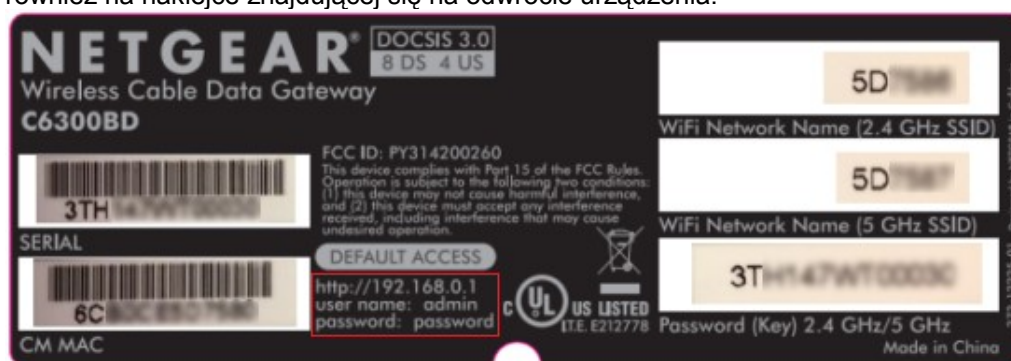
również na naklejce znajdującej się na odwrocie urządzenia.

NETGEAR® DOCSIS 3.0 8 DS 4 US
Wireless Cable Data Gateway
C6300BD

3TH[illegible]
SERIAL

6C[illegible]
CM MAC

FCC ID: PY314200260
This device complies with Part 15 of the FCC Rules. Operation is subject to the following two conditions: (1) this device may not cause harmful interference, and (2) this device must accept any interference received, including interference that may cause undesired operation.

DEFAULT ACCESS
http://192.168.0.1
user name: admin
password: password

C UL US LISTED
I.T.E. E212778

5D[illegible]
WiFi Network Name (2.4 GHz SSID)

5D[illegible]
WiFi Network Name (5 GHz SSID)

3T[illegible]
Password (Key) 2.4 GHz/5 GHz

Made in China